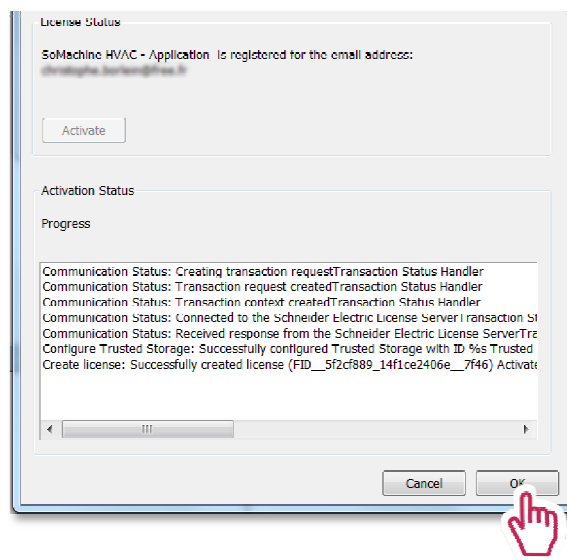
License Status

SoMachine HVAC - Application is registered for the email address:
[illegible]

Activate

Activation Status

Progress

Communication Status: Creating transaction requestTransaction Status Handler
Communication Status: Transaction request createdTransaction Status Handler
Communication Status: Transaction context createdTransaction Status Handler
Communication Status: Connected to the Schneider Electric License ServerTransaction St
Communication Status: Received response from the Schneider Electric License ServerTra
Configure Trusted Storage: Successfully configured Trusted Storage with ID %s Trusted
Create license: Successfully created license (FID__5f2cf889_14f1ce2406e__7f46) Activate

Cancel

OK